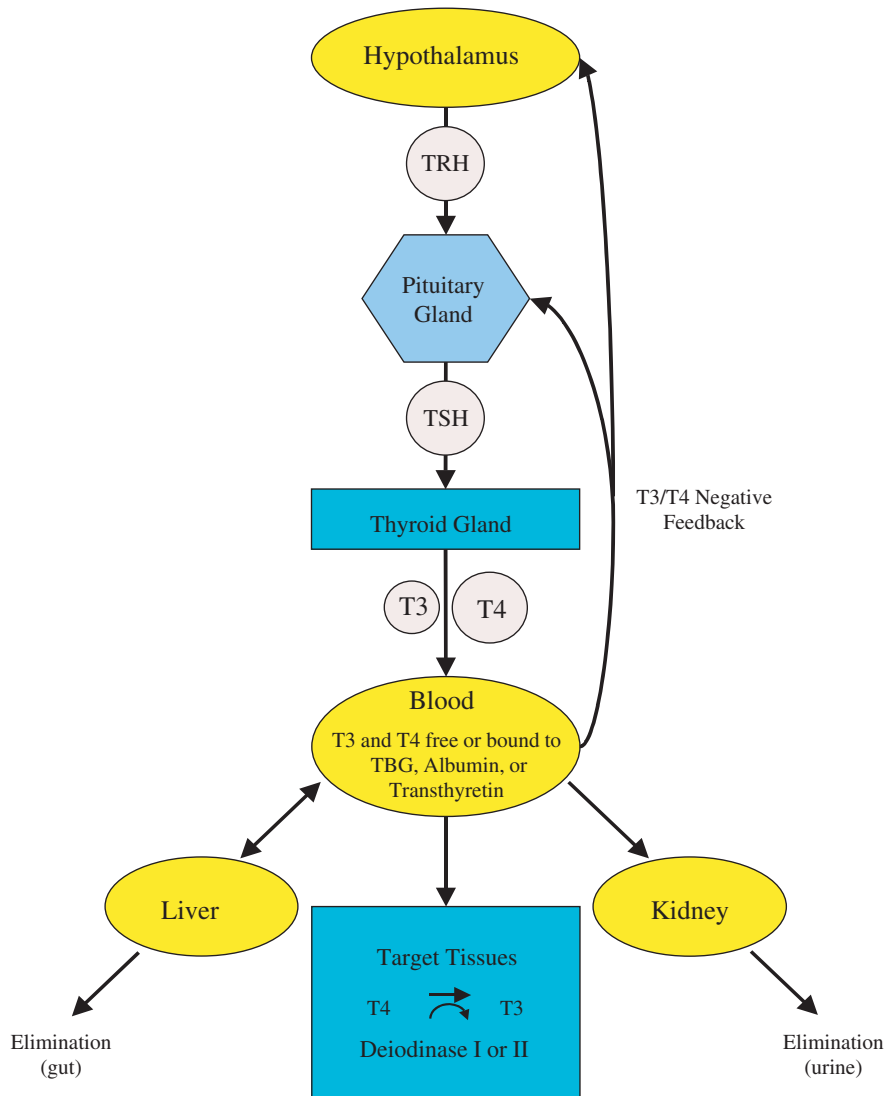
Hypothalamus

TRH

Pituitary Gland

TSH

Thyroid Gland

T3/T4 Negative Feedback

T3

T4

Blood

T3 and T4 free or bound to TBG, Albumin, or Transthyretin

Liver

Kidney

Target Tissues

T4

T3

Deiodinase I or II

Elimination (gut)

Elimination (urine)